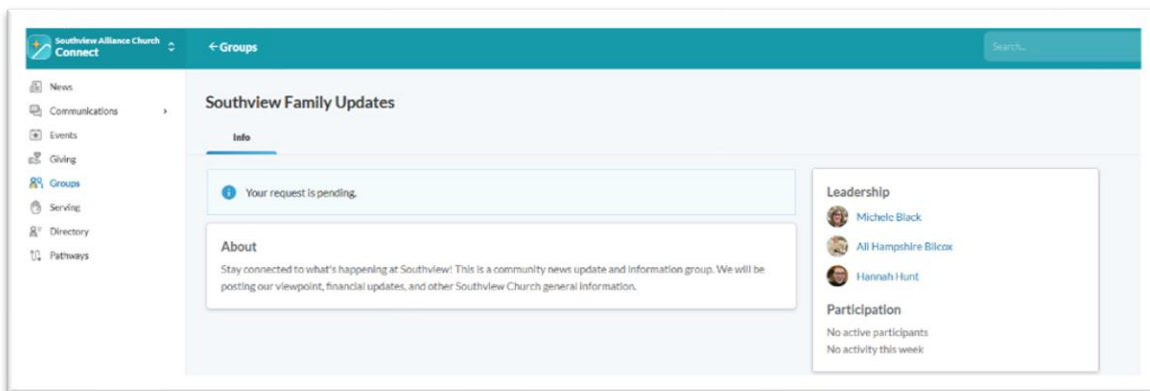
Southview Alliance Church
Connect

← Groups

Search...

News
Communications
Events
Giving
Groups
Serving
Directory
Pathways

Southview Family Updates

Info

Your request is pending.

About

Stay connected to what's happening at Southview! This is a community news update and information group. We will be posting our viewpoint, financial updates, and other Southview Church general information.

Leadership

Michele Black
Ali Hampshire Bilcox
Hannah Hunt

Participation

No active participants
No activity this week